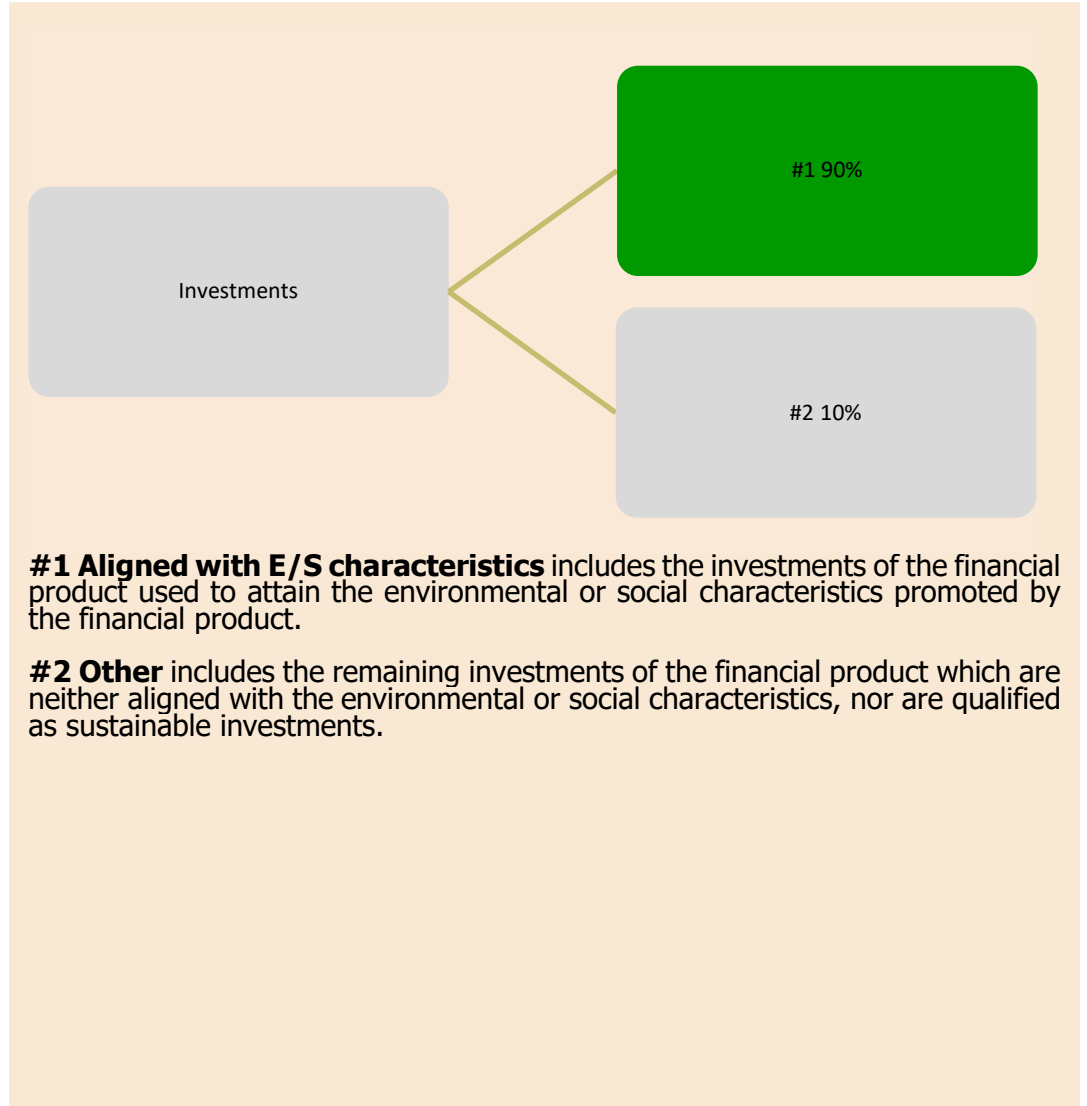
Investments

#1 90%

#2 10%

**#1 Aligned with E/S characteristics** includes the investments of the financial product used to attain the environmental or social characteristics promoted by the financial product.

**#2 Other** includes the remaining investments of the financial product which are neither aligned with the environmental or social characteristics, nor are qualified as sustainable investments.